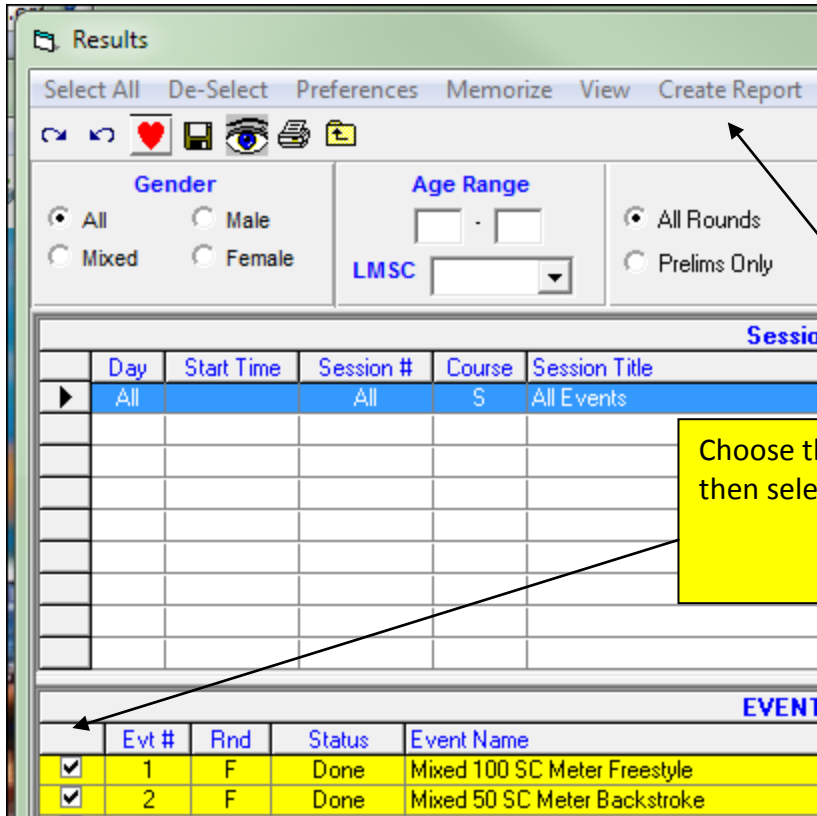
Results

Select All De-Select Preferences Memorize View Create Report

Gender
All Male
Mixed Female

Age Range
-
LMSC

All Rounds
Prelims Only

Sessio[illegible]

| | Day | Start Time | Session # | Course | Session Title |
|---|---|---|---|---|---|
| ▶ | All | | All | S | All Events |

Choose th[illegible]
then sele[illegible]

EVENT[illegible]

| | Evt # | Rnd | Status | Event Name |
|---|---|---|---|---|
| ☑ | 1 | F | Done | Mixed 100 SC Meter Freestyle |
| ☑ | 2 | F | Done | Mixed 50 SC Meter Backstroke |